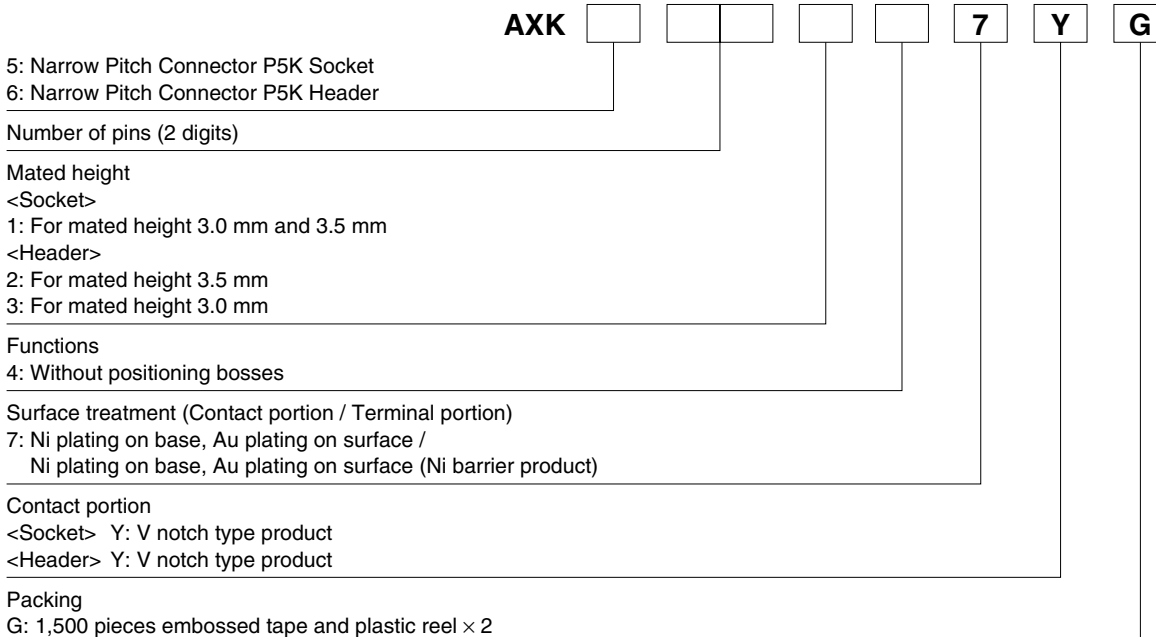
AXK 7 Y G

5: Narrow Pitch Connector P5K Socket
6: Narrow Pitch Connector P5K Header

Number of pins (2 digits)

Mated height
<Socket>
1: For mated height 3.0 mm and 3.5 mm
<Header>
2: For mated height 3.5 mm
3: For mated height 3.0 mm

Functions
4: Without positioning bosses

Surface treatment (Contact portion / Terminal portion)
7: Ni plating on base, Au plating on surface /
Ni plating on base, Au plating on surface (Ni barrier product)

Contact portion
<Socket> Y: V notch type product
<Header> Y: V notch type product

Packing
G: 1,500 pieces embossed tape and plastic reel $\times$ 2